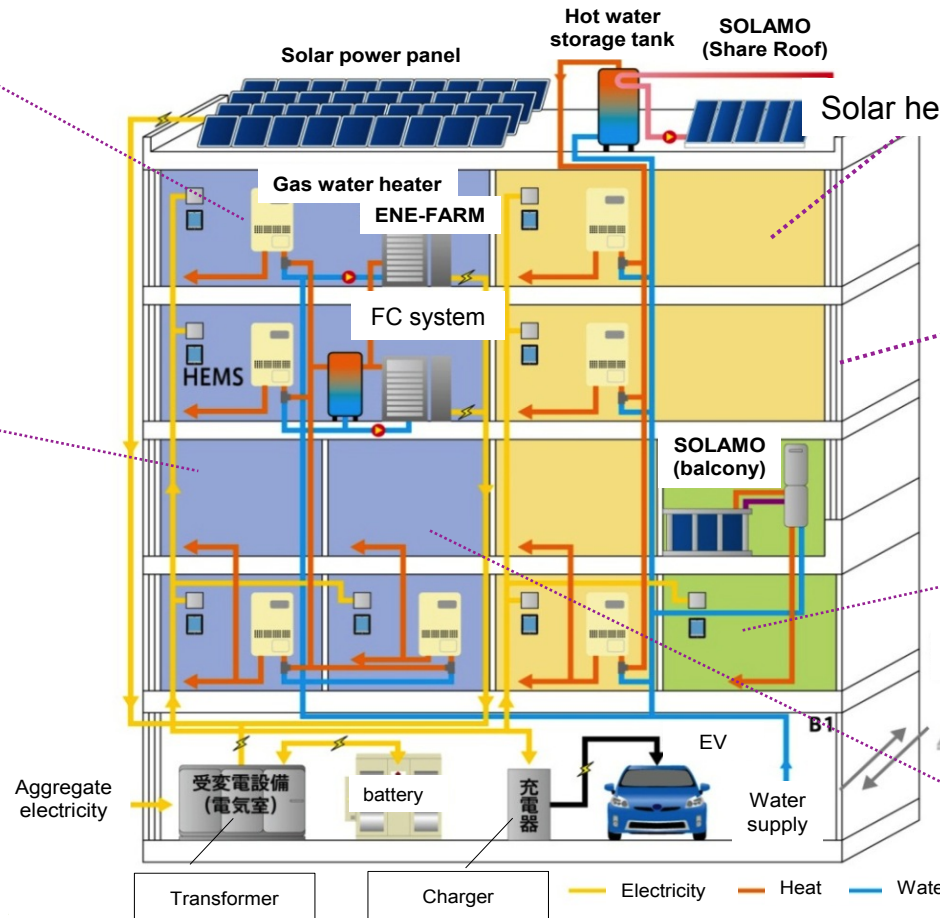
Hot water storage tank

SOLAMO (Share Roof)

Solar power panel

Solar he

Gas water heater

ENE-FARM

FC system

HEMS

SOLAMO (balcony)

B1

EV

Aggregate electricity

受変電設備 (電気室)

battery

充電器

Water supply

Transformer

Charger

Electricity

Heat

Wate